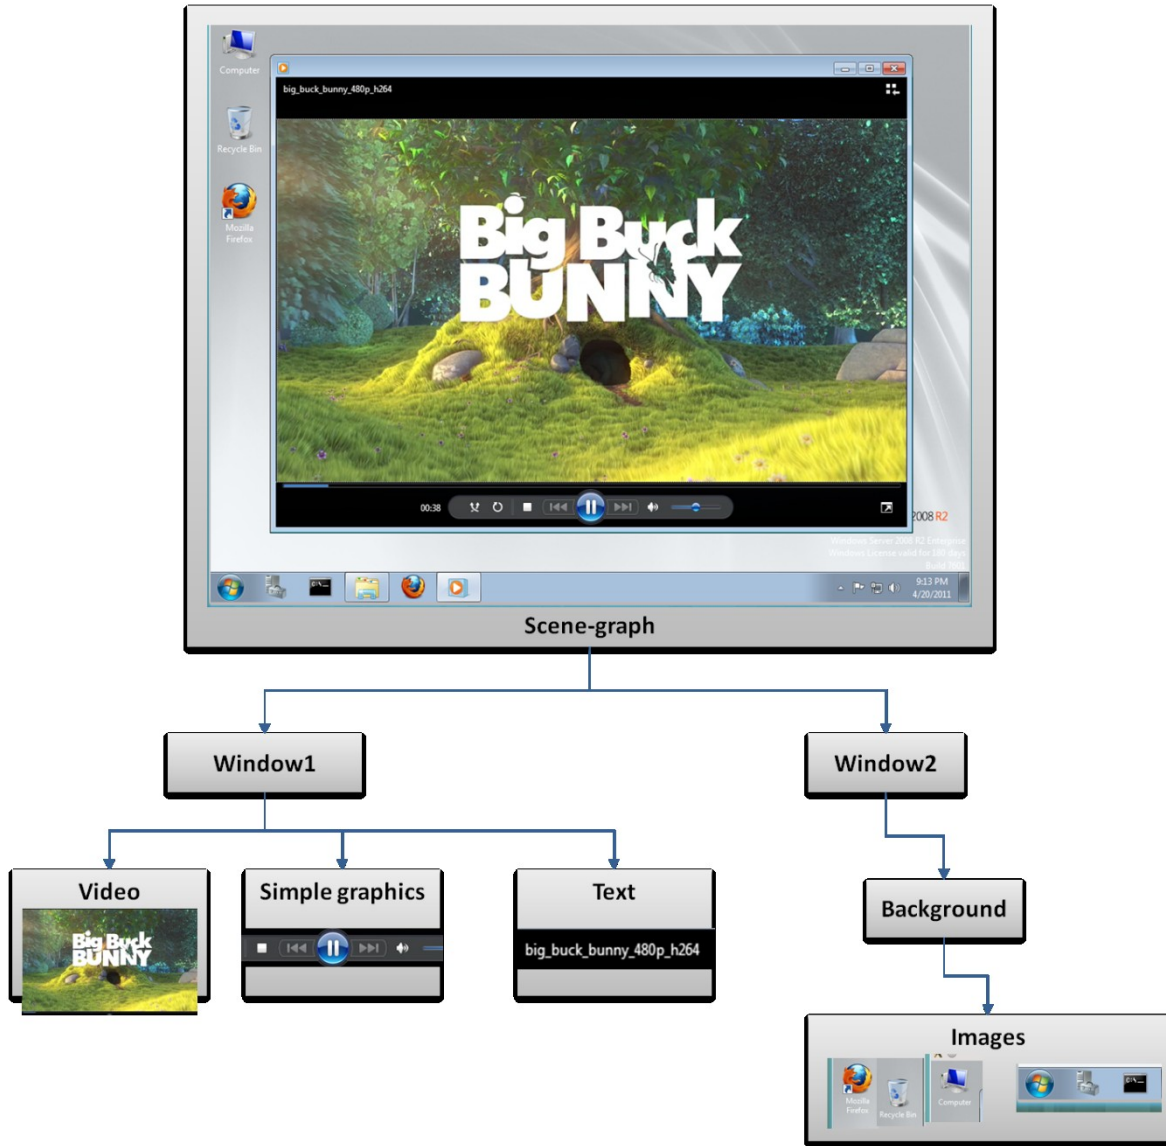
Computer

Recycle Bin

Mozilla Firefox

big_buck_bunny_480p_h264

Big Buck BUNNY

00:38

2008 R2

Windows Server 2008 R2 Enterprise
Windows License valid for 180 days
Build 7600

9:13 PM
4/20/2011

Scene-graph

Window1

Window2

Video

Big Buck BUNNY

Simple graphics

Text

big_buck_bunny_480p_h264

Background

Images

Mozilla Firefox

Recycle Bin

Computer